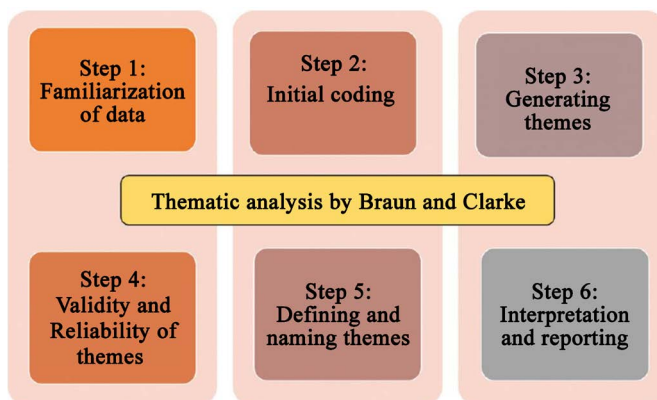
Step 1: Familiarization of data

Step 2: Initial coding

Step 3: Generating themes

Thematic analysis by Braun and Clarke

Step 4: Validity and Reliability of themes

Step 5: Defining and naming themes

Step 6: Interpretation and reporting